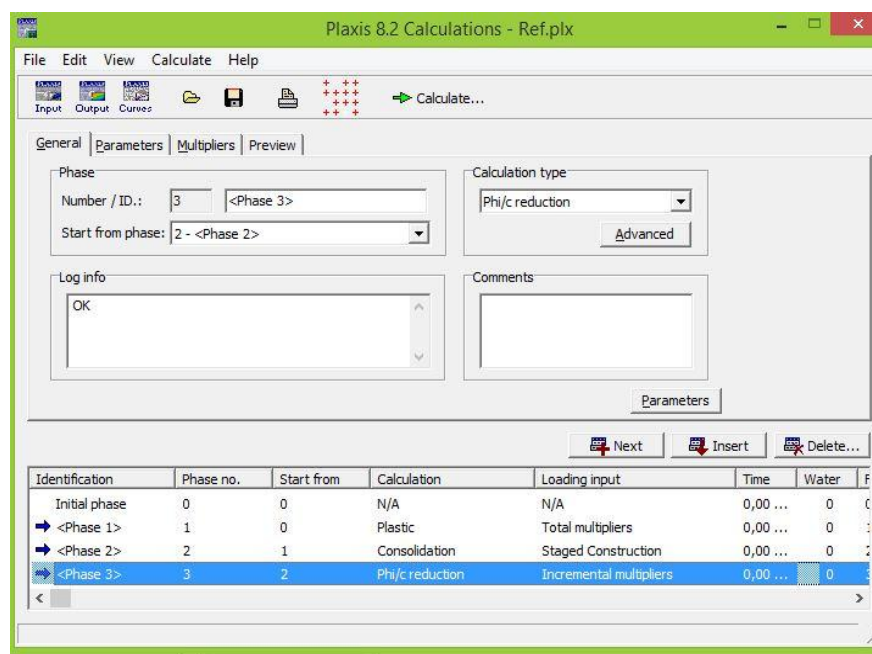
Plaxis 8.2 Calculations - Ref.plx

File Edit View Calculate Help

Input Output Curves

Calculate...

General | Parameters | Multipliers | Preview

Phase

Number / ID.: 3 <Phase 3>

Start from phase: 2 - <Phase 2>

Calculation type

Phi/c reduction

Advanced

Log info

OK

Comments

Parameters

Next Insert Delete...

| Identification | Phase no. | Start from | Calculation | Loading input | Time | Water | F |
|---|---|---|---|---|---|---|---|
| Initial phase | 0 | 0 | N/A | N/A | 0,00 ... | 0 | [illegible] |
| <Phase 1> | 1 | 0 | Plastic | Total multipliers | 0,00 ... | 0 | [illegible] |
| <Phase 2> | 2 | 1 | Consolidation | Staged Construction | 0,00 ... | 0 | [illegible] |
| <Phase 3> | 3 | 2 | Phi/c reduction | Incremental multipliers | 0,00 ... | 0 | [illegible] |